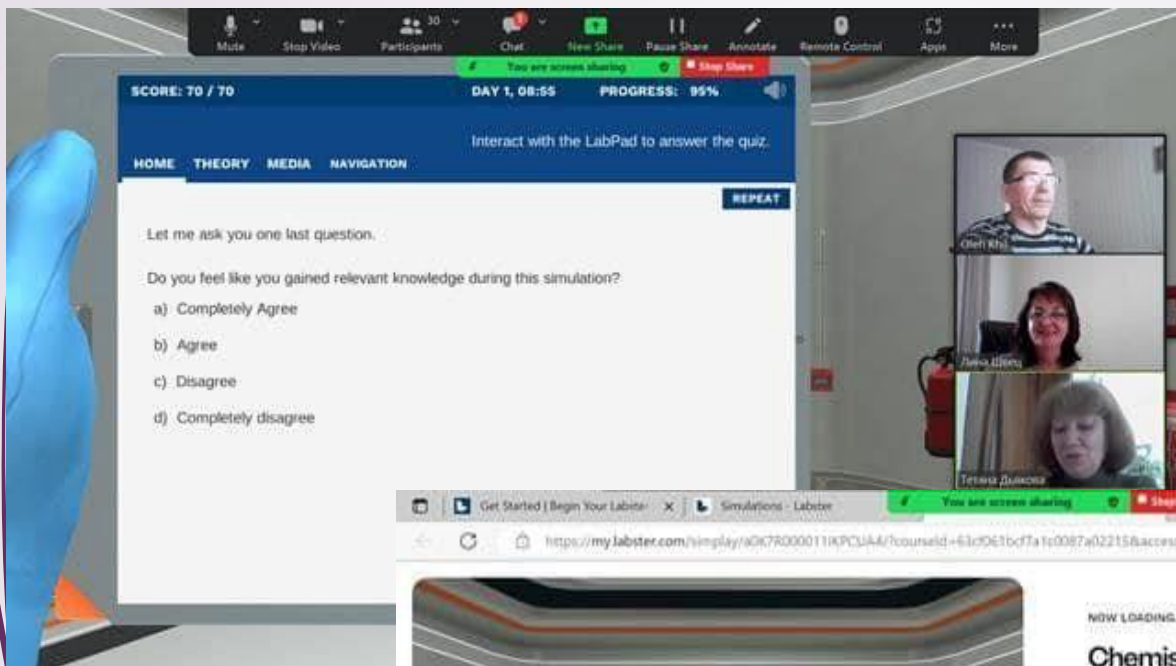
Mute Stop Video Participants 30 Chat New Share Pause Share Annotate Remote Control Apps More

You are screen sharing Stop Share

SCORE: 70 / 70 DAY 1, 08:55 PROGRESS: 95%

Interact with the LabPad to answer the quiz.

HOME THEORY MEDIA NAVIGATION

REPEAT

Let me ask you one last question.

Do you feel like you gained relevant knowledge during this simulation?

a) Completely Agree

b) Agree

c) Disagree

d) Completely disagree

Oleh Khi

Лина Швец

Тетяна Дьякова

Get Started | Begin Your Labster × Simulations - Labster

You are screen sharing Stop

https://my.labster.com/simplay/a0K7R000011KPCUA4/?courseId=63cf061bcf7a1c0087a02215&acces

NOW LOADING

Chemis